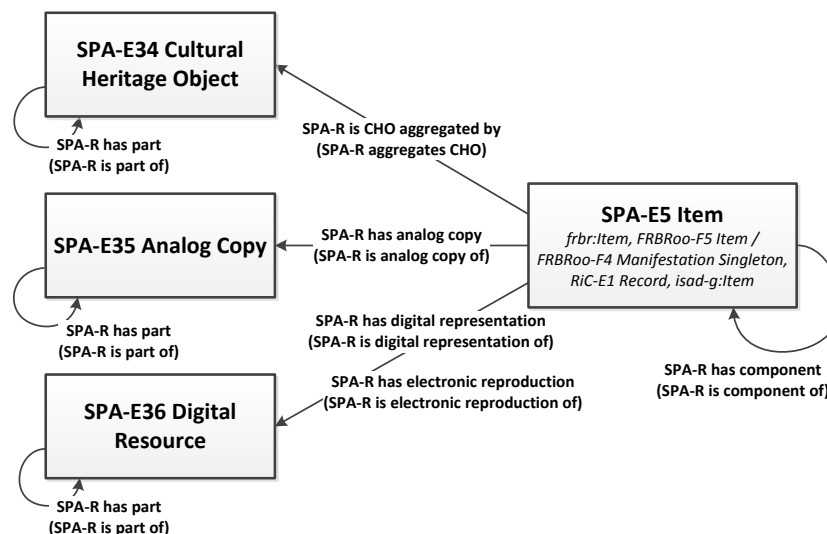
SPA-E34 Cultural Heritage Object

SPA-R has part
(SPA-R is part of)

SPA-R is CHO aggregated by
(SPA-R aggregates CHO)

SPA-E35 Analog Copy

SPA-R has analog copy
(SPA-R is analog copy of)

SPA-E5 Item
*frbr:Item, FRBRoo-F5 Item / FRBRoo-F4 Manifestation Singleton, RiC-E1 Record, isad-g:Item*

SPA-R has part
(SPA-R is part of)

SPA-R has digital representation
(SPA-R is digital representation of)

SPA-R has electronic reproduction
(SPA-R is electronic reproduction of)

SPA-R has component
(SPA-R is component of)

SPA-E36 Digital Resource

SPA-R has part
(SPA-R is part of)